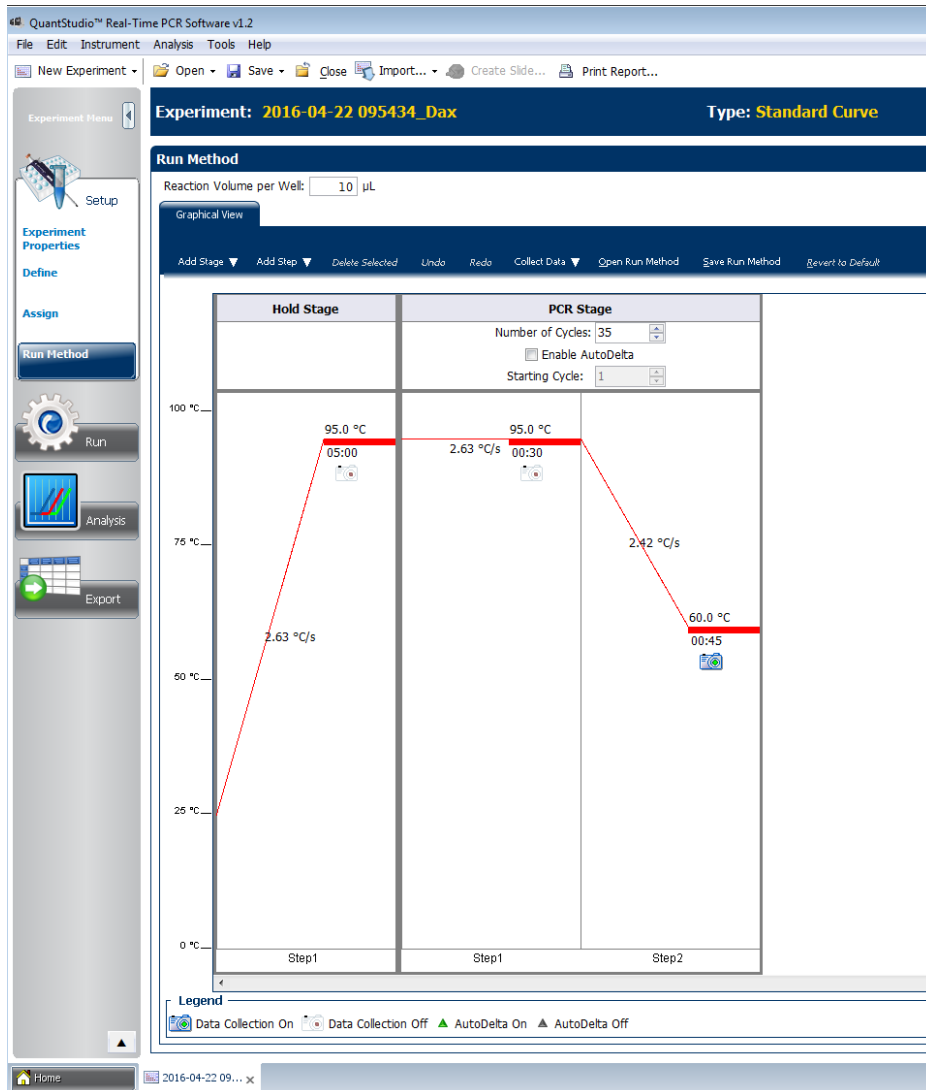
QuantStudio™ Real-Time PCR Software v1.2

File Edit Instrument Analysis Tools Help

New Experiment ▾ Open ▾ Save ▾ Close Import... ▾ Create Slide... Print Report...

Experiment Menu

Setup

Experiment Properties

Define

Assign

Run Method

Run

Analysis

Export

Experiment: 2016-04-22 095434_Dax

Type: Standard Curve

Run Method

Reaction Volume per Well: 10 µL

Graphical View

Add Stage ▼ Add Step ▼ Delete Selected Undo Redo Collect Data ▼ Open Run Method Save Run Method Revert to Default

Hold Stage

PCR Stage

Number of Cycles: 35

Enable AutoDelta

Starting Cycle: 1

100 °C

75 °C

50 °C

25 °C

0 °C

95.0 °C
05:00

2.63 °C/s

2.63 °C/s

95.0 °C
00:30

2.42 °C/s

60.0 °C
00:45

Step1

Step1

Step2

Legend

Data Collection On Data Collection Off AutoDelta On AutoDelta Off

Home

2016-04-22 09...